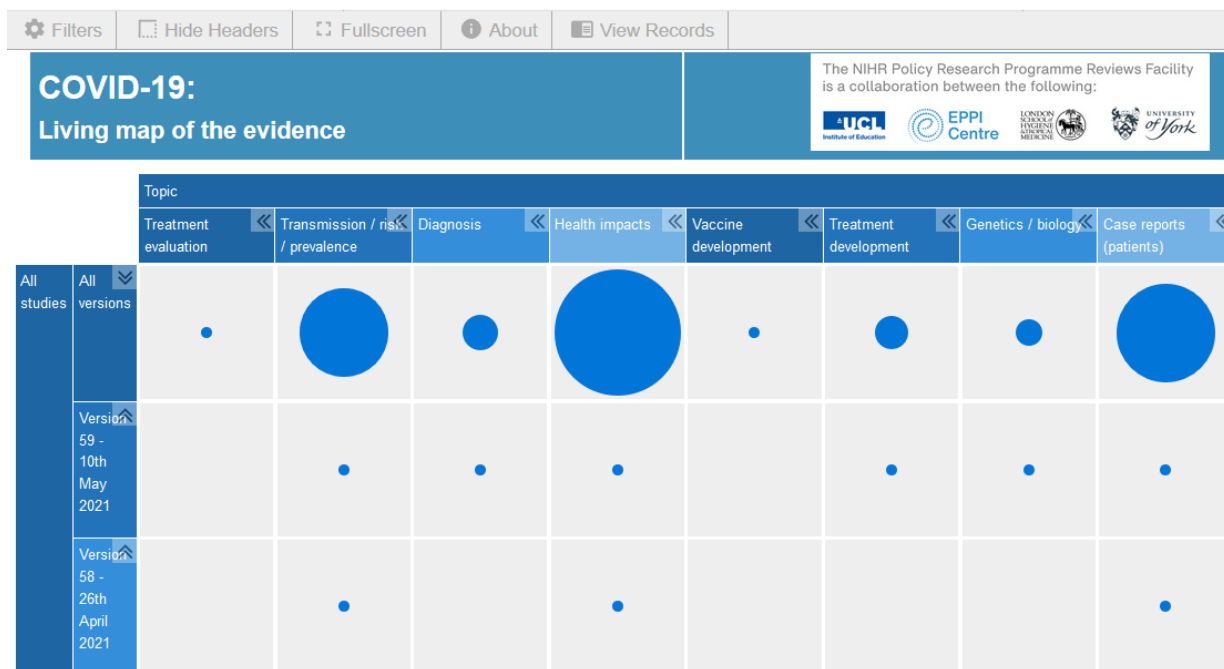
Filters | Hide Headers | Fullscreen | About | View Records

COVID-19:
Living map of the evidence

The NIHR Policy Research Programme Reviews Facility is a collaboration between the following:
UCL Institute of Education
EPPI Centre
LONDON SCHOOL of HYGIENE & TROPICAL MEDICINE
UNIVERSITY of York

Topic

| | | Treatment evaluation | Transmission / risk / prevalence | Diagnosis | Health impacts | Vaccine development | Treatment development | Genetics / biology | Case reports (patients) |
|---|---|---|---|---|---|---|---|---|---|
| All studies | All versions | | | | | | | | |
| | Version 59 - 10th May 2021 | | | | | | | | |
| | Version 58 - 26th April 2021 | | | | | | | | |